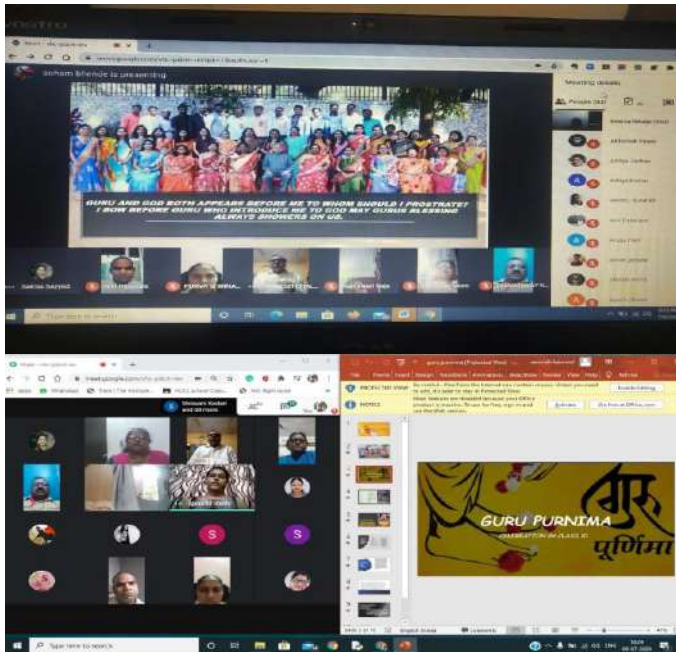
vostro

Soham Bhende is presenting

Meeting details

People (32)

GURU AND GOD BOTH APPEARS BEFORE ME TO WHOM SHOULD I PROSTRATE? I BOW BEFORE GURU WHO INTRODUCE ME TO GOD MAY GURUS BLESSING ALWAYS SHOWERS ON US.

meet.google.com

Shivaani Vasker and 30 more

guru purnima [Protected View]

PROTECTED VIEW

NOTICE

Enable Editing

GURU PURNIMA

गुरु पूर्णिमा

Type here to search